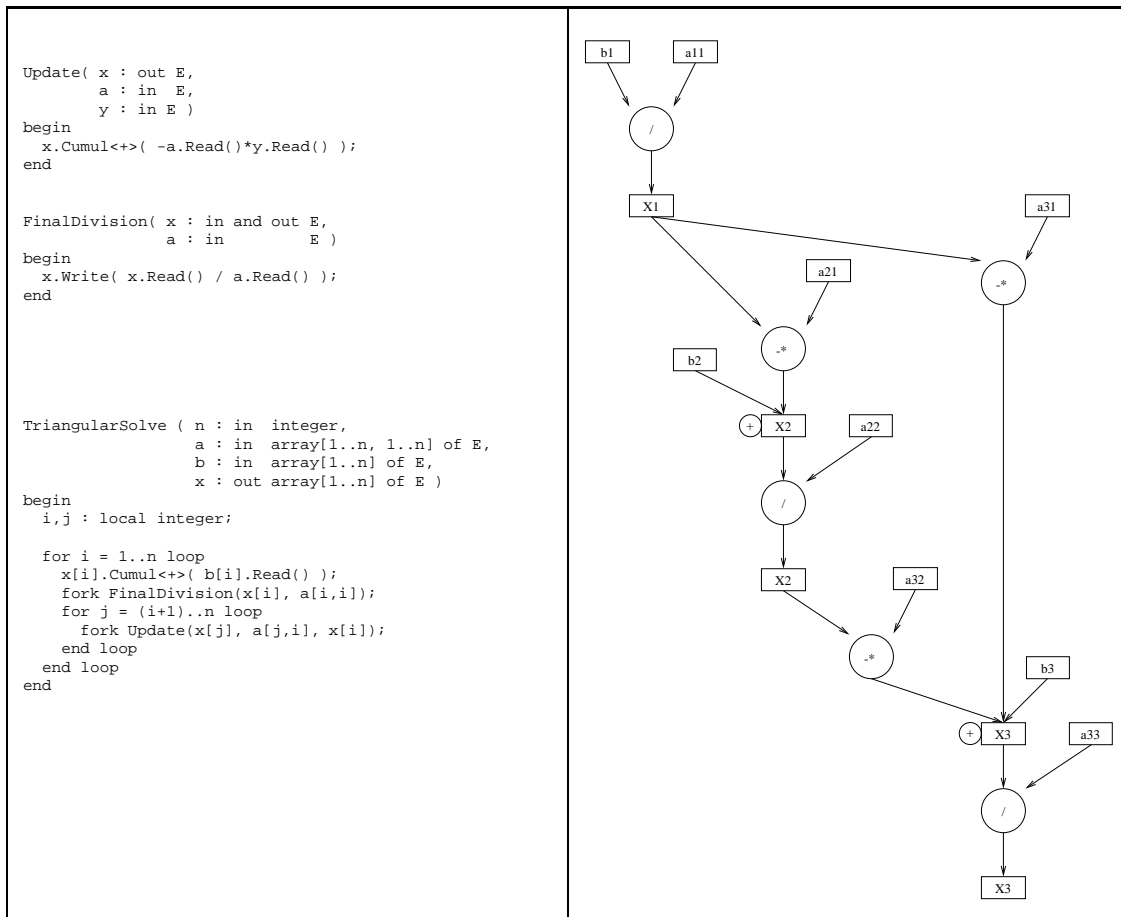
Update( x : out E,
        a : in  E,
        y : in E )
begin
  x.Cumul<+>( -a.Read()*y.Read() );
end

FinalDivision( x : in and out E,
               a : in         E )
begin
  x.Write( x.Read() / a.Read() );
end

TriangularSolve ( n : in  integer,
                  a : in  array[1..n, 1..n] of E,
                  b : in  array[1..n] of E,
                  x : out array[1..n] of E )
begin
  i,j : local integer;

  for i = 1..n loop
    x[i].Cumul<+>( b[i].Read() );
    fork FinalDivision(x[i], a[i,i]);
    for j = (i+1)..n loop
      fork Update(x[j], a[j,i], x[i]);
    end loop
  end loop
end

b1
a11
/
X1
a31
a21
-*
-*
b2
+
X2
a22
/
X2
a32
-*
b3
+
X3
a33
/
X3